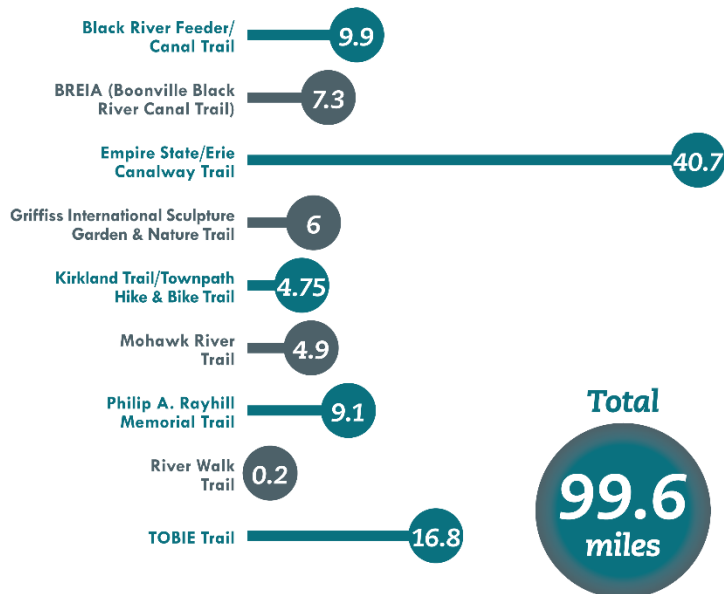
Black River Feeder/ Canal Trail 9.9

BREIA (Boonville Black River Canal Trail) 7.3

Empire State/Erie Canalway Trail 40.7

Griffiss International Sculpture Garden & Nature Trail 6

Kirkland Trail/Townpath Hike & Bike Trail 4.75

Mohawk River Trail 4.9

Philip A. Rayhill Memorial Trail 9.1

River Walk Trail 0.2

TOBIE Trail 16.8

Total

99.6 miles